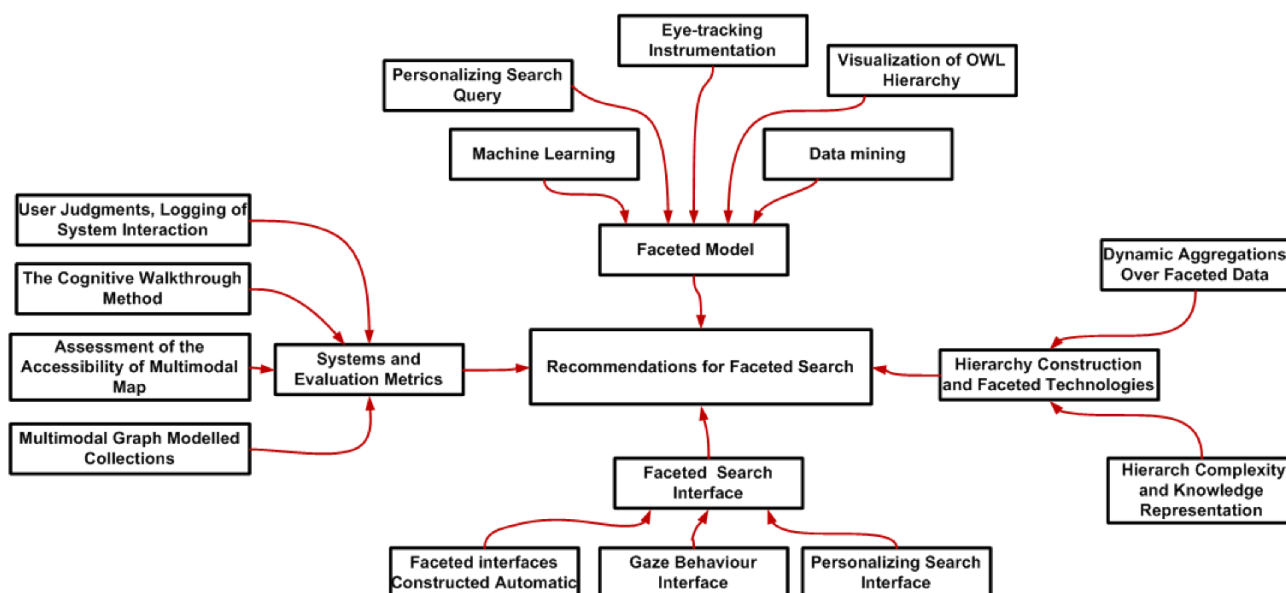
Eye-tracking Instrumentation

Personalizing Search Query

Visualization of OWL Hierarchy

Machine Learning

Data mining

User Judgments, Logging of System Interaction

Faceted Model

Dynamic Aggregations Over Faceted Data

The Cognitive Walkthrough Method

Assessment of the Accessibility of Multimodal Map

Systems and Evaluation Metrics

Recommendations for Faceted Search

Hierarchy Construction and Faceted Technologies

Multimodal Graph Modelled Collections

Faceted Search Interface

Hierarch Complexity and Knowledge Representation

Faceted interfaces Constructed Automatic

Gaze Behaviour Interface

Personalizing Search Interface